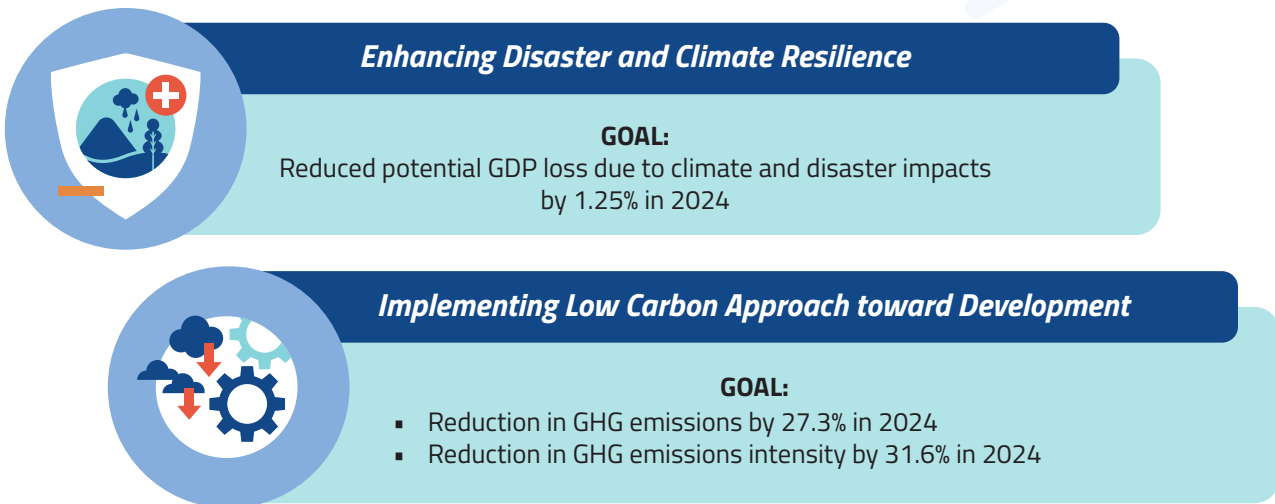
Enhancing Disaster and Climate Resilience

GOAL:
Reduced potential GDP loss due to climate and disaster impacts by 1.25% in 2024

Implementing Low Carbon Approach toward Development

GOAL:
- Reduction in GHG emissions by 27.3% in 2024
- Reduction in GHG emissions intensity by 31.6% in 2024